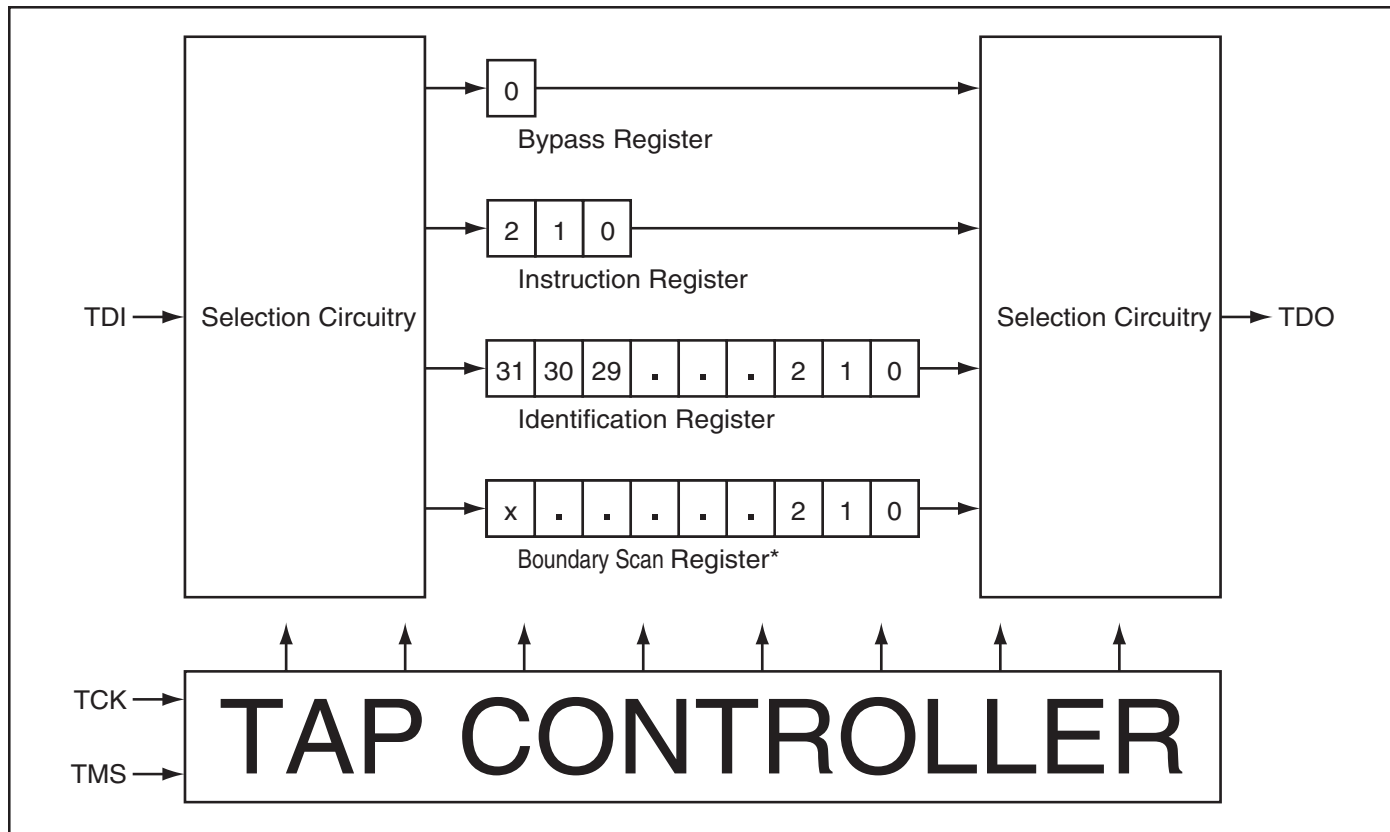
TDI

Selection Circuitry

0

Bypass Register

2 | 1 | 0

Instruction Register

31 | 30 | 29 | . | . | . | 2 | 1 | 0

Identification Register

x | . | . | . | . | . | 2 | 1 | 0

Boundary Scan Register*

Selection Circuitry

TDO

TCK

TMS

TAP CONTROLLER